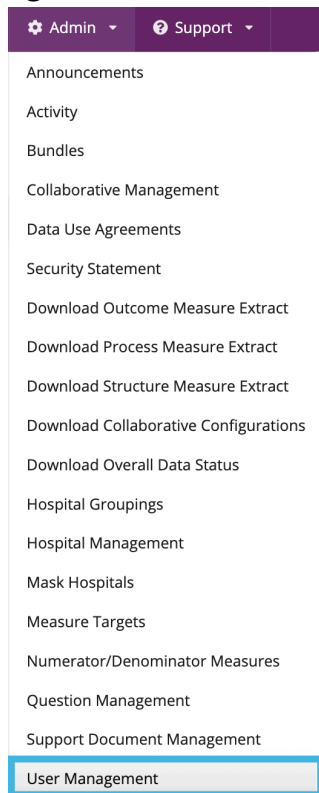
Admin
Support

Announcements

Activity

Bundles

Collaborative Management

Data Use Agreements

Security Statement

Download Outcome Measure Extract

Download Process Measure Extract

Download Structure Measure Extract

Download Collaborative Configurations

Download Overall Data Status

Hospital Groupings

Hospital Management

Mask Hospitals

Measure Targets

Numerator/Denominator Measures

Question Management

Support Document Management

User Management